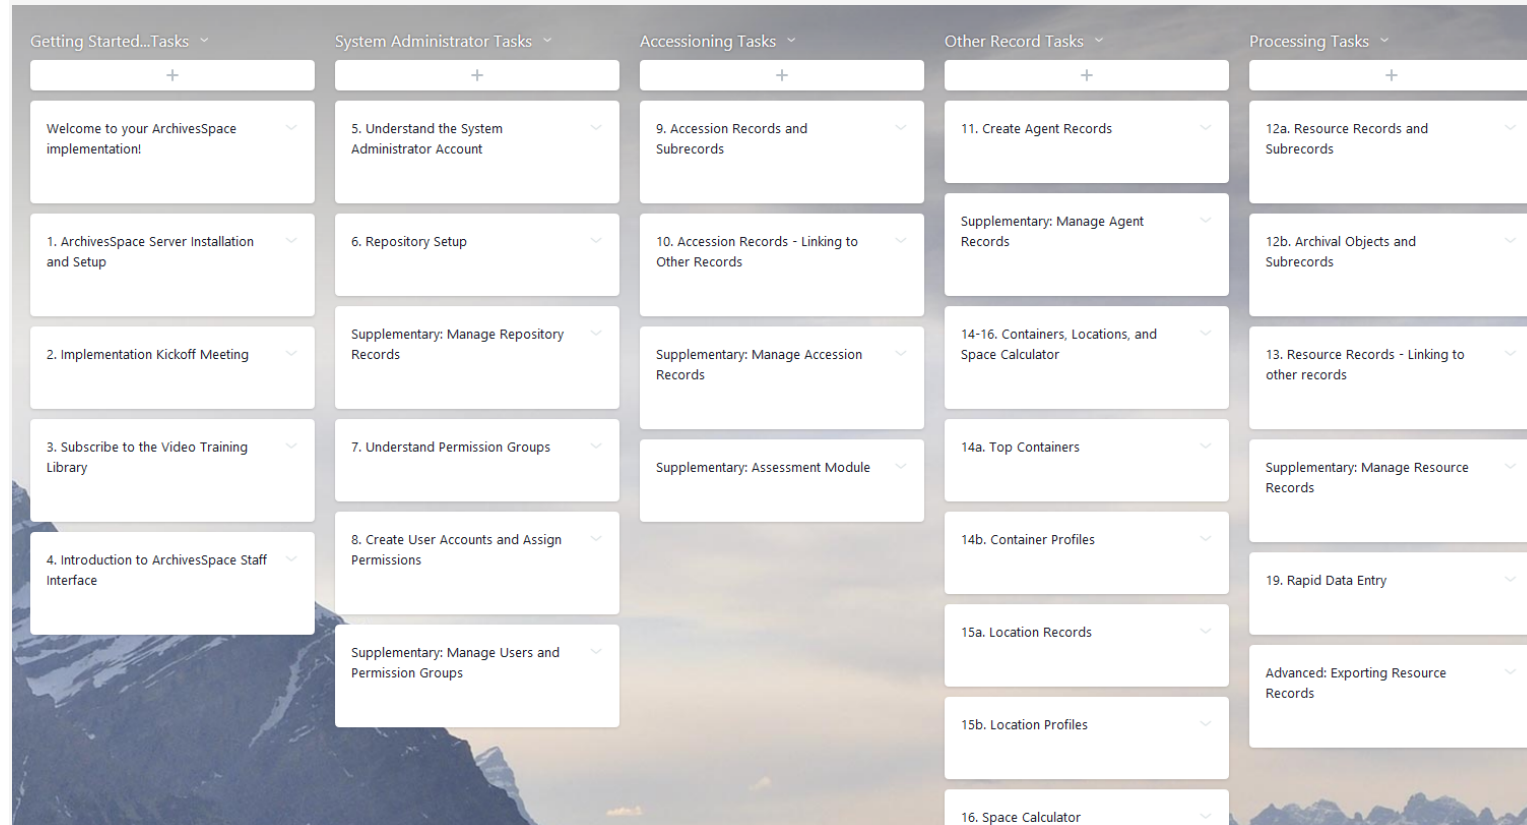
Getting Started...Tasks

+

Welcome to your ArchivesSpace implementation!

1. ArchivesSpace Server Installation and Setup

2. Implementation Kickoff Meeting

3. Subscribe to the Video Training Library

4. Introduction to ArchivesSpace Staff Interface

System Administrator Tasks

+

5. Understand the System Administrator Account

6. Repository Setup

Supplementary: Manage Repository Records

7. Understand Permission Groups

8. Create User Accounts and Assign Permissions

Supplementary: Manage Users and Permission Groups

Accessioning Tasks

+

9. Accession Records and Subrecords

10. Accession Records - Linking to Other Records

Supplementary: Manage Accession Records

Supplementary: Assessment Module

Other Record Tasks

+

11. Create Agent Records

Supplementary: Manage Agent Records

14-16. Containers, Locations, and Space Calculator

14a. Top Containers

14b. Container Profiles

15a. Location Records

15b. Location Profiles

16. Space Calculator

Processing Tasks

+

12a. Resource Records and Subrecords

12b. Archival Objects and Subrecords

13. Resource Records - Linking to other records

Supplementary: Manage Resource Records

19. Rapid Data Entry

Advanced: Exporting Resource Records